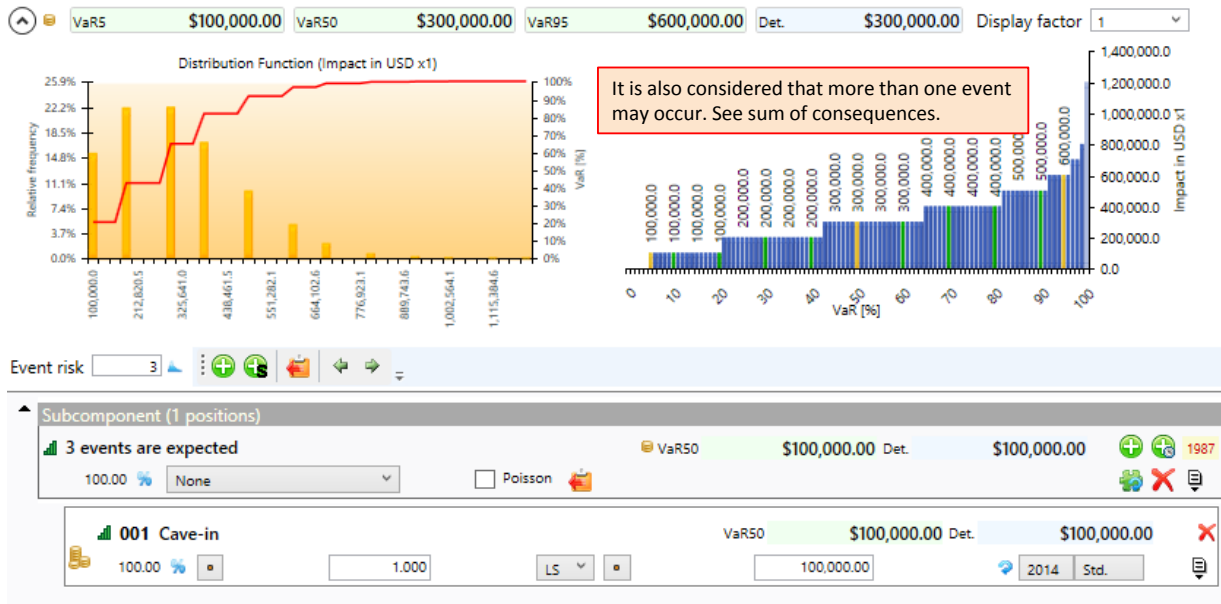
VaR5 $100,000.00 VaR50 $300,000.00 VaR95 $600,000.00 Det. $300,000.00 Display factor 1

Distribution Function (Impact in USD x1)

25.9%
22.2%
18.5%
14.8%
11.1%
7.4%
3.7%
0.0%

Relative frequency

100%
90%
80%
70%
60%
50%
40%
30%
20%
10%
0%

VaR [%]

100,000.0
212,820.5
325,641.0
438,461.5
551,282.1
664,102.6
776,923.1
889,743.6
1,002,564.1
1,115,384.6

It is also considered that more than one event may occur. See sum of consequences.

100,000.0 100,000.0 100,000.0 100,000.0 200,000.0 200,000.0 200,000.0 200,000.0 300,000.0 300,000.0 300,000.0 300,000.0 400,000.0 400,000.0 400,000.0 400,000.0 500,000.0 500,000.0 600,000.0

1,400,000.0
1,200,000.0
1,000,000.0
800,000.0
600,000.0
400,000.0
200,000.0
0.0

Impact in USD x1

0 10 20 30 40 50 60 70 80 90 100
VaR [%]

Event risk 3

Subcomponent (1 positions)

3 events are expected VaR50 $100,000.00 Det. $100,000.00 1987

100.00 % None Poisson

001 Cave-in VaR50 $100,000.00 Det. $100,000.00

100.00 % 1.000 LS 100,000.00 2014 Std.